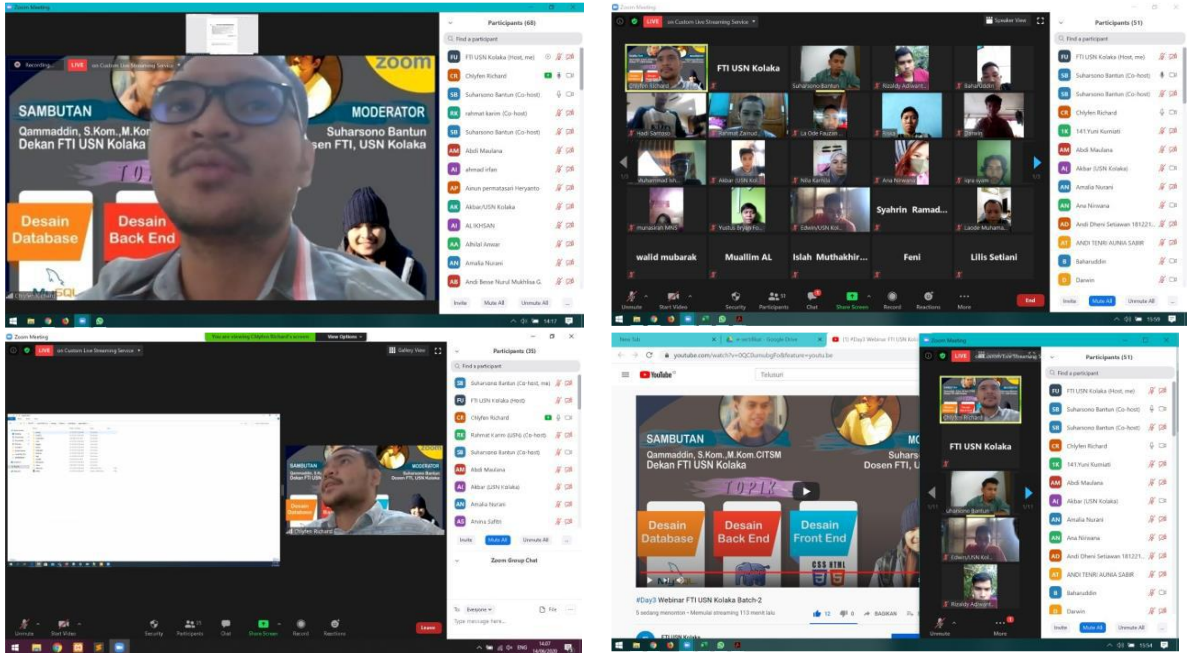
Zoom Meeting

Recording... LIVE on Custom Live Streaming Service

zoom

SAMBUTAN
Qammaddin, S.Kom.,M.Kom.
Dekan FTI USN Kolaka

MODERATOR
Suharsono Bantun
Dosen FTI, USN Kolaka

Desain Database
Desain Back End

Chlyfen Richard

Participants (60)
Find a participant
FU FTI USN Kolaka (Host, me)
CR Chlyfen Richard
SB Suharsono Bantun (Co-host)
RK rahmat karim (Co-host)
SB Suharsono Bantun (Co-host)
AM Abdi Maulana
AI ahmad irfan
AP Ainun permatasari Heryanto
AK Akbar/USN Kolaka
AI AL IKHSAN
AA Alhilal Anwar
AN Amalia Nurani
AB Andi Besse Nurul Mukhlisa G.
Invite Mute All Unmute All

14:17

Zoom Meeting
LIVE on Custom Live Streaming Service
Speaker View

Chlyfen Richard
FTI USN Kolaka
Suharsono Bantun
Rizaldy Adiwant...
Bahanuddin
Hadi Samsoo
Rahmat Zainud...
La Ode Fauzan...
Rizka
Darwin
Muhammad Ish...
Akbar (USN Kol...
Nila Karlina
Ana Nirwana
sipa syam
munasirah MNS
Yustus Bryan Fo...
Edwin/USN Kol...
Syahrin Ramad...
Laode Muhama...
walid mubarak
Muallim AL
Islah Muthakhir...
Feni
Lilis Setiani

Unmute Start Video Security Participants Chat Share Screen Record Reactions More End

Participants (51)
Find a participant
FU FTI USN Kolaka (Host, me)
SB Suharsono Bantun (Co-host)
SB Suharsono Bantun (Co-host)
CR Chlyfen Richard
1K 141.Yuni Kumiati
AM Abdi Maulana
AU Akbar (USN Kolaka)
AN Amalia Nurani
AN Ana Nirwana
AD Andi Dheni Setiawan 181221...
AT ANDI TENRI AUNIA SABIR
B Bahanuddin
D Darwin
Invite Mute All Unmute All

15:58

You are viewing Chlyfen Richard's screen View Options
LIVE on Custom Live Streaming Service
Gallery View

SAMBUTAN
Qammaddin, S.Kom.,M.Kom.
Dekan FTI USN Kolaka
MODERATOR
Suharsono Bantun
Dosen FTI, USN Kolaka
Desain Database
Desain Back End
Chlyfen Richard

Participants (35)
Find a participant
SB Suharsono Bantun (Co-host, me)
FU FTI USN Kolaka (Host)
CR Chlyfen Richard
RK Rahmat Karim (USN) (Co-host)
SB Suharsono Bantun (Co-host)
AM Abdi Maulana
AK Akbar (USN Kolaka)
AN Amalia Nurani
AS Anima Saftiti
Invite Mute All Unmute All

Zoom Group Chat
To: Everyone File
Type message here...

Unmute Start Video Security Participants Chat Share Screen Record Reactions Leave

14:07
16/06/2020
ENG

New Tab
e-sertifikat - Google Drive
(1) #Day3 Webinar FTI USN Kol...
youtube.com/watch?v=0QC8umsbgFo&feature=youtu.be
YouTube
Telusuri

SAMBUTAN
Qammaddin, S.Kom.,M.Kom.CITSM
Dekan FTI USN Kolaka
Suhars
Dosen FTI, U
Desain Database
Desain Back End
Desain Front End

#Day3
Webinar FTI USN Kolaka Batch-2
5 sedang menonton • Memulai streaming 113 menit lalu
12 0 BAGIKAN
FTI USN Kolaka

Zoom Meeting
LIVE on Custom Live Streaming Service
Chlyfen Richard
FTI USN Kolaka
Suharsono Bantun
Edwin/USN Kol...
Rizaldy Adiwant...
Unmute More

Participants (51)
Find a participant
FU FTI USN Kolaka (Host, me)
SB Suharsono Bantun (Co-host)
SB Suharsono Bantun (Co-host)
CR Chlyfen Richard
1K 141.Yuni Kumiati
AM Abdi Maulana
AU Akbar (USN Kolaka)
AN Amalia Nurani
AN Ana Nirwana
AD Andi Dheni Setiawan 181221...
AT ANDI TENRI AUNIA SABIR
B Bahanuddin
D Darwin
Invite Mute All Unmute All

15:54